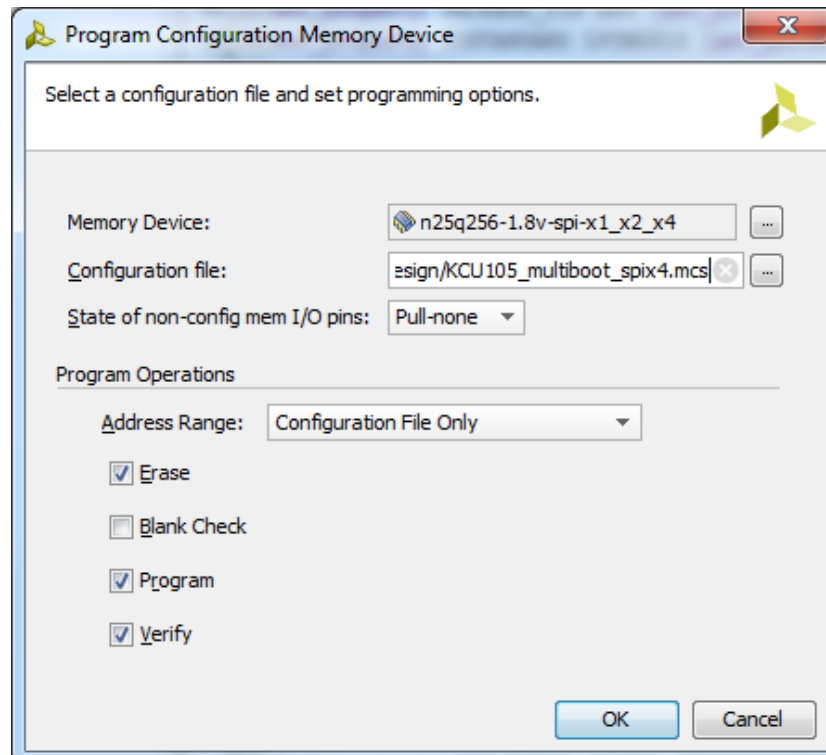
Program Configuration Memory Device

Select a configuration file and set programming options.

Memory Device: n25q256-1.8v-spi-x1_x2_x4 ...

Configuration file: esign/KCU105_multiboot_spix4.mcs ...

State of non-config mem I/O pins: Pull-none

Program Operations

Address Range: Configuration File Only

Erase

Blank Check

Program

Verify

OK Cancel